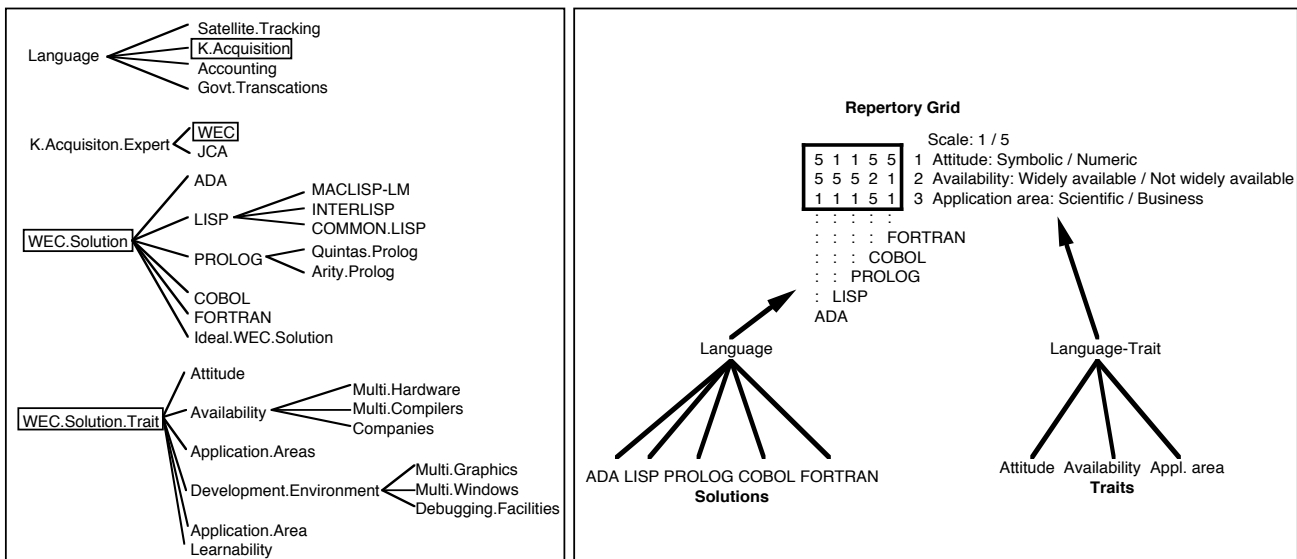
Language
Satellite.Tracking
K.Acquisition
Accounting
Govt.Transcations

K.Acquisiton.Expert
WEC
JCA

WEC.Solution
ADA
LISP
MACLISP-LM
INTERLISP
COMMON.LISP
PROLOG
Quintas.Prolog
Arity.Prolog
COBOL
FORTRAN
Ideal.WEC.Solution

WEC.Solution.Trait
Attitude
Availability
Multi.Hardware
Multi.Compilers
Companies
Application.Areas
Development.Environment
Multi.Graphics
Multi.Windows
Debugging.Facilities
Application.Area
Learnability

Repertory Grid

Scale: 1 / 5

| 5 | 1 | 1 | 5 | 5 |
|---|---|---|---|---|
| 5 | 5 | 5 | 2 | 1 |
| 1 | 1 | 1 | 5 | 1 |

1 Attitude: Symbolic / Numeric
2 Availability: Widely available / Not widely available
3 Application area: Scientific / Business

: : : : :
: : : : FORTRAN
: : : COBOL
: : PROLOG
: LISP
ADA

Language
ADA LISP PROLOG COBOL FORTRAN
Solutions

Language-Trait
Attitude Availability Appl. area
Traits